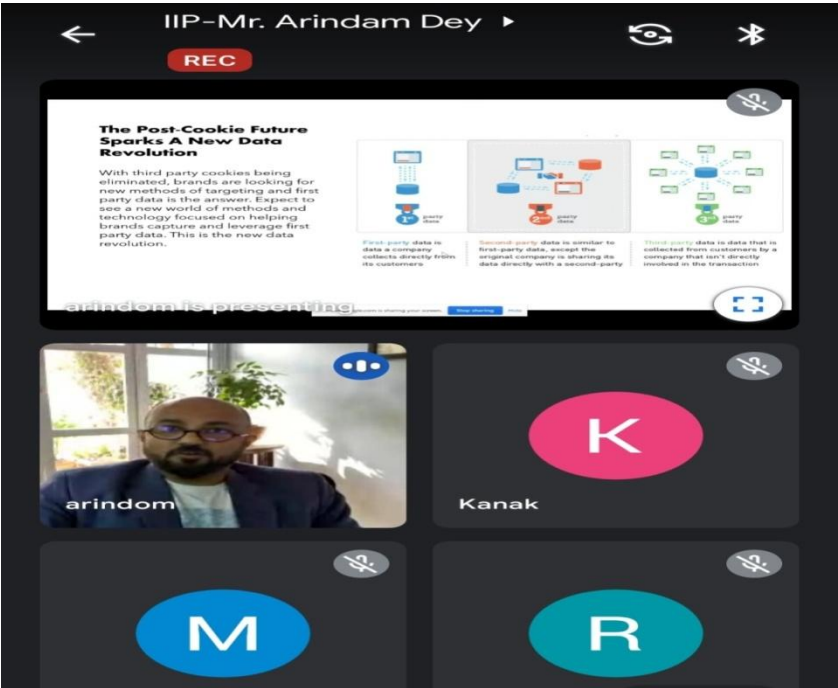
IIP-Mr. Arindam Dey

REC

The Post-Cookie Future Sparks A New Data Revolution

With third party cookies being eliminated, brands are looking for new methods of targeting and first party data is the answer. Expect to see a new world of methods and technology focused on helping brands capture and leverage first party data. This is the new data revolution.

1st party data

2nd party data

3rd party data

First-party data is data a company collects directly from its customers

Second-party data is similar to first-party data, except the original company is sharing its data directly with a second-party

Third-party data is data that is collected from customers by a company that isn't directly involved in the transaction

arindom is presenting

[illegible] is sharing your screen. Stop sharing Hide

arindom

K

Kanak

M

R